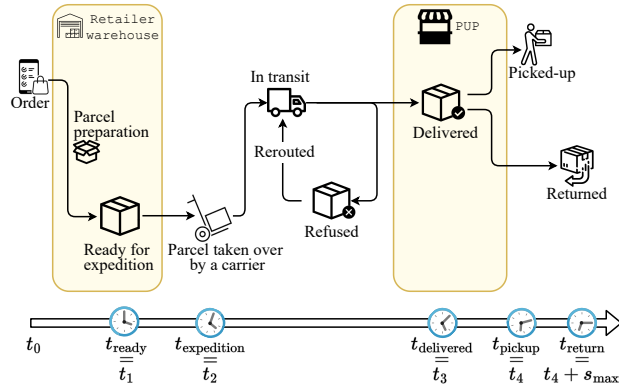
Retailer warehouse

PUP

Order

Parcel preparation

Ready for expedition

Parcel taken over by a carrier

In transit

Rerouted

Refused

Delivered

Picked-up

Returned

$t_0$

$t_{\text{ready}} = t_1$

$t_{\text{expedition}} = t_2$

$t_{\text{delivered}} = t_3$

$t_{\text{pickup}} = t_4$

$t_{\text{return}} = t_4 + s_{\max}$